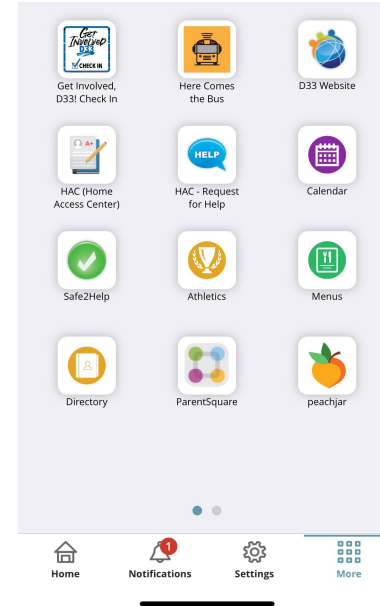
GET INVOLVED D33 CHECK IN

Get Involved, D33! Check In

Here Comes the Bus

D33 Website

A+

HAC (Home Access Center)

HELP

HAC - Request for Help

Calendar

Safe2Help

Athletics

Menus

Directory

ParentSquare

peachjar

1

Home

Notifications

Settings

More